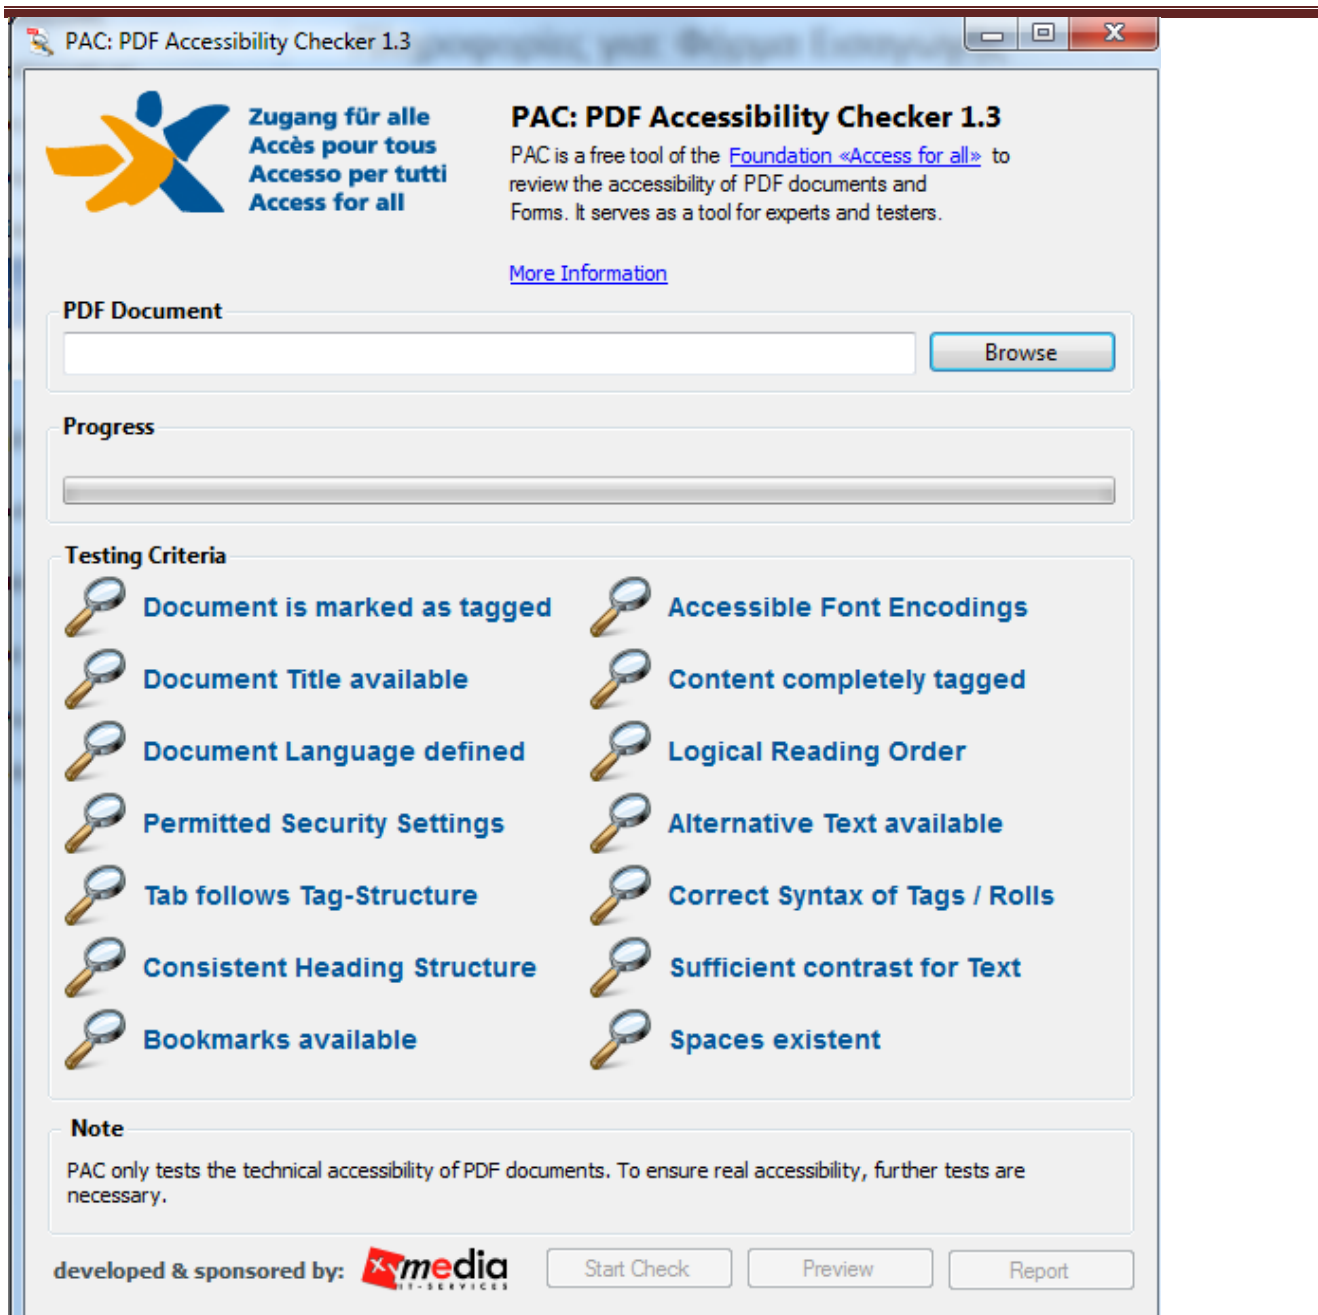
PAC: PDF Accessibility Checker 1.3

Zugang für alle
Accès pour tous
Accesso per tutti
Access for all

PAC: PDF Accessibility Checker 1.3

PAC is a free tool of the Foundation «Access for all» to review the accessibility of PDF documents and Forms. It serves as a tool for experts and testers.

More Information

PDF Document

Browse

Progress

Testing Criteria

Document is marked as tagged

Accessible Font Encodings

Document Title available

Content completely tagged

Document Language defined

Logical Reading Order

Permitted Security Settings

Alternative Text available

Tab follows Tag-Structure

Correct Syntax of Tags / Rolls

Consistent Heading Structure

Sufficient contrast for Text

Bookmarks available

Spaces existent

Note

PAC only tests the technical accessibility of PDF documents. To ensure real accessibility, further tests are necessary.

developed & sponsored by: xmedia IT-SERVICES

Start Check

Preview

Report